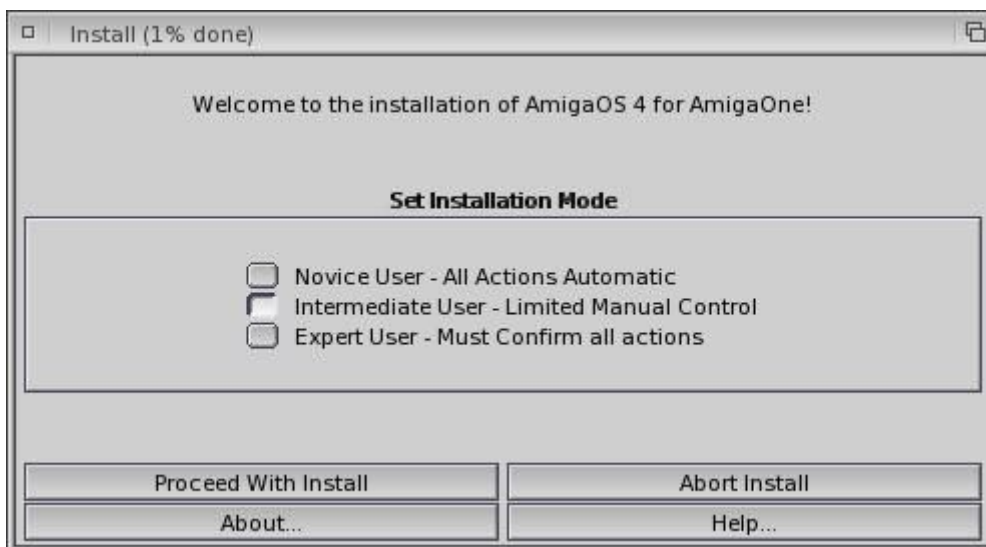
Install (1% done)

Welcome to the installation of AmigaOS 4 for AmigaOne!

Set Installation Mode

Novice User - All Actions Automatic
Intermediate User - Limited Manual Control
Expert User - Must Confirm all actions

Proceed With Install
Abort Install
About...
Help...